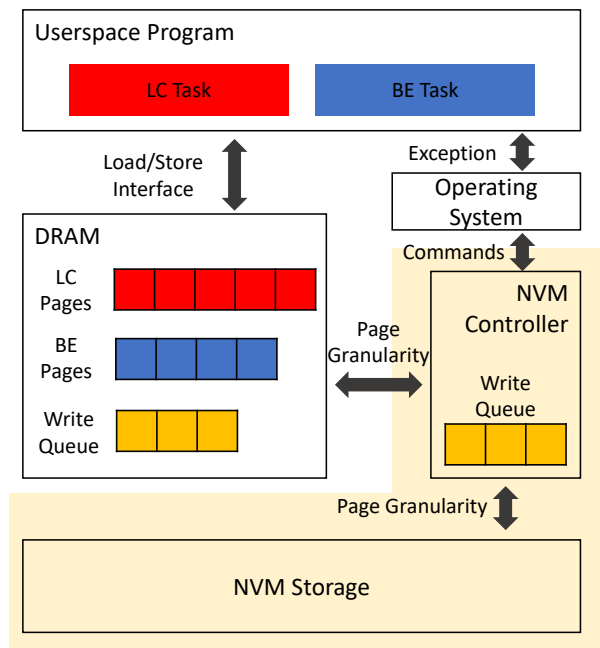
Userspace Program

LC Task

BE Task

Load/Store Interface

Exception

Operating System

DRAM

LC Pages

BE Pages

Write Queue

Commands

NVM Controller

Page Granularity

Write Queue

Page Granularity

NVM Storage